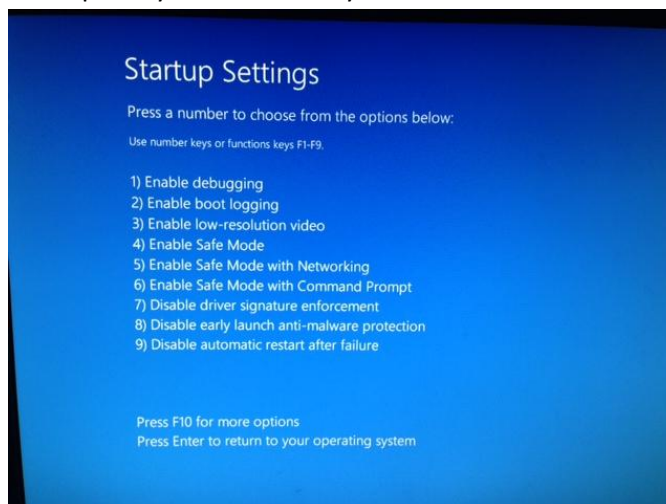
Startup Settings

Press a number to choose from the options below:

Use number keys or functions keys F1-F9.

1) Enable debugging
2) Enable boot logging
3) Enable low-resolution video
4) Enable Safe Mode
5) Enable Safe Mode with Networking
6) Enable Safe Mode with Command Prompt
7) Disable driver signature enforcement
8) Disable early launch anti-malware protection
9) Disable automatic restart after failure

Press F10 for more options
Press Enter to return to your operating system